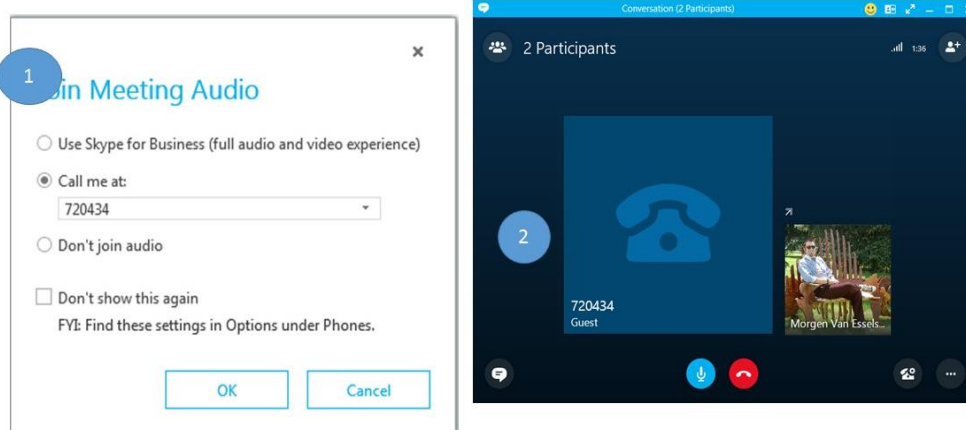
1

×

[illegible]in Meeting Audio

Use Skype for Business (full audio and video experience)

Call me at:

720434

Don't join audio

Don't show this again

FYI: Find these settings in Options under Phones.

OK

Cancel

Conversation (2 Participants)

2 Participants

1:36

2

720434
Guest

Morgen Van Essels...